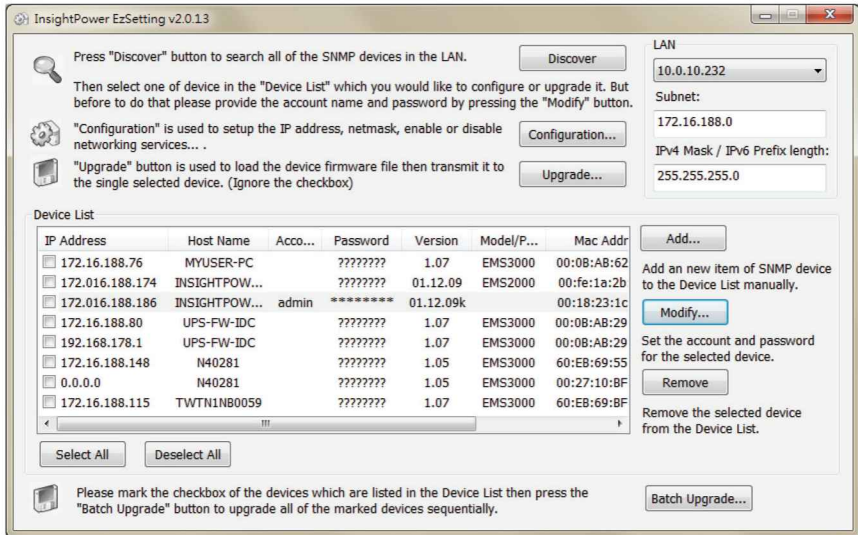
InsightPower EzSetting v2.0.13

Press "Discover" button to search all of the SNMP devices in the LAN.

Discover

Then select one of device in the "Device List" which you would like to configure or upgrade it. But before to do that please provide the account name and password by pressing the "Modify" button.

"Configuration" is used to setup the IP address, netmask, enable or disable networking services... .

Configuration...

"Upgrade" button is used to load the device firmware file then transmit it to the single selected device. (Ignore the checkbox)

Upgrade...

LAN

10.0.10.232

Subnet:

172.16.188.0

IPv4 Mask / IPv6 Prefix length:

255.255.255.0

Device List

| IP Address | Host Name | Acco... | Password | Version | Model/P... | Mac Addr |
|---|---|---|---|---|---|---|
| 172.16.188.76 | MYUSER-PC | | ???????? | 1.07 | EMS3000 | 00:0B:AB:62 |
| 172.016.188.174 | INSIGHTPOW... | | ???????? | 01.12.09 | EMS2000 | 00:fe:1a:2b |
| 172.016.188.186 | INSIGHTPOW... | admin | ******** | 01.12.09k | | 00:18:23:1c |
| 172.16.188.80 | UPS-FW-IDC | | ???????? | 1.07 | EMS3000 | 00:0B:AB:29 |
| 192.168.178.1 | UPS-FW-IDC | | ???????? | 1.07 | EMS3000 | 00:0B:AB:29 |
| 172.16.188.148 | N40281 | | ???????? | 1.05 | EMS3000 | 60:EB:69:55 |
| 0.0.0.0 | N40281 | | ???????? | 1.05 | EMS3000 | 00:27:10:BF |
| 172.16.188.115 | TWTN1NB0059 | | ???????? | 1.07 | EMS3000 | 60:EB:69:BF |

Add...

Add an new item of SNMP device to the Device List manually.

Modify...

Set the account and password for the selected device.

Remove

Remove the selected device from the Device List.

Select All

Deselect All

Please mark the checkbox of the devices which are listed in the Device List then press the "Batch Upgrade" button to upgrade all of the marked devices sequentially.

Batch Upgrade...